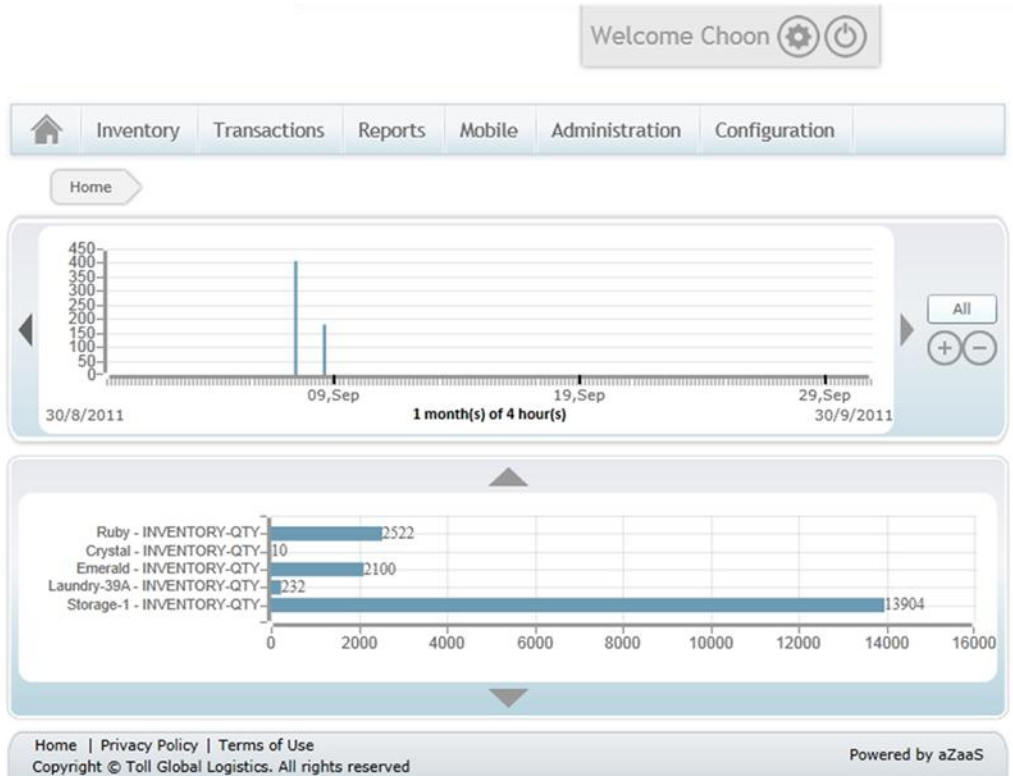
Welcome Choon

Inventory Transactions Reports Mobile Administration Configuration

Home

450
400
350
300
250
200
150
100
50
0

09,Sep 19,Sep 29,Sep

30/8/2011 1 month(s) of 4 hour(s) 30/9/2011

All

Ruby - INVENTORY-QTY 2522
Crystal - INVENTORY-QTY 10
Emerald - INVENTORY-QTY 2100
Laundry-39A - INVENTORY-QTY 232
Storage-1 - INVENTORY-QTY 13904

0 2000 4000 6000 8000 10000 12000 14000 16000

Home | Privacy Policy | Terms of Use
Copyright © Toll Global Logistics. All rights reserved

Powered by aZaaS